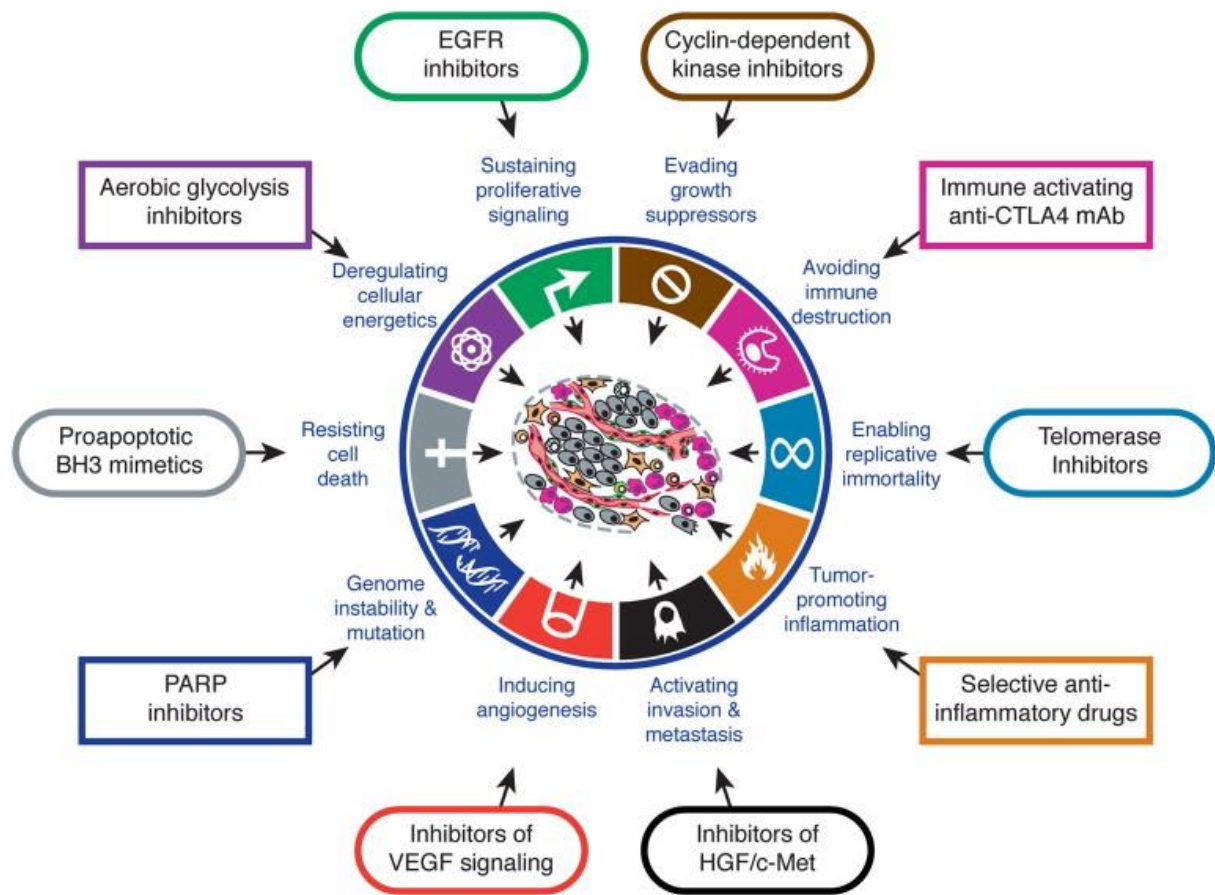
EGFR inhibitors

Cyclin-dependent kinase inhibitors

Aerobic glycolysis inhibitors

Sustaining proliferative signaling

Evading growth suppressors

Immune activating anti-CTLA4 mAb

Deregulating cellular energetics

Avoiding immune destruction

Proapoptotic BH3 mimetics

Resisting cell death

Enabling replicative immortality

Telomerase Inhibitors

Genome instability & mutation

Tumor-promoting inflammation

PARP inhibitors

Inducing angiogenesis

Activating invasion & metastasis

Selective anti-inflammatory drugs

Inhibitors of VEGF signaling

Inhibitors of HGF/c-Met